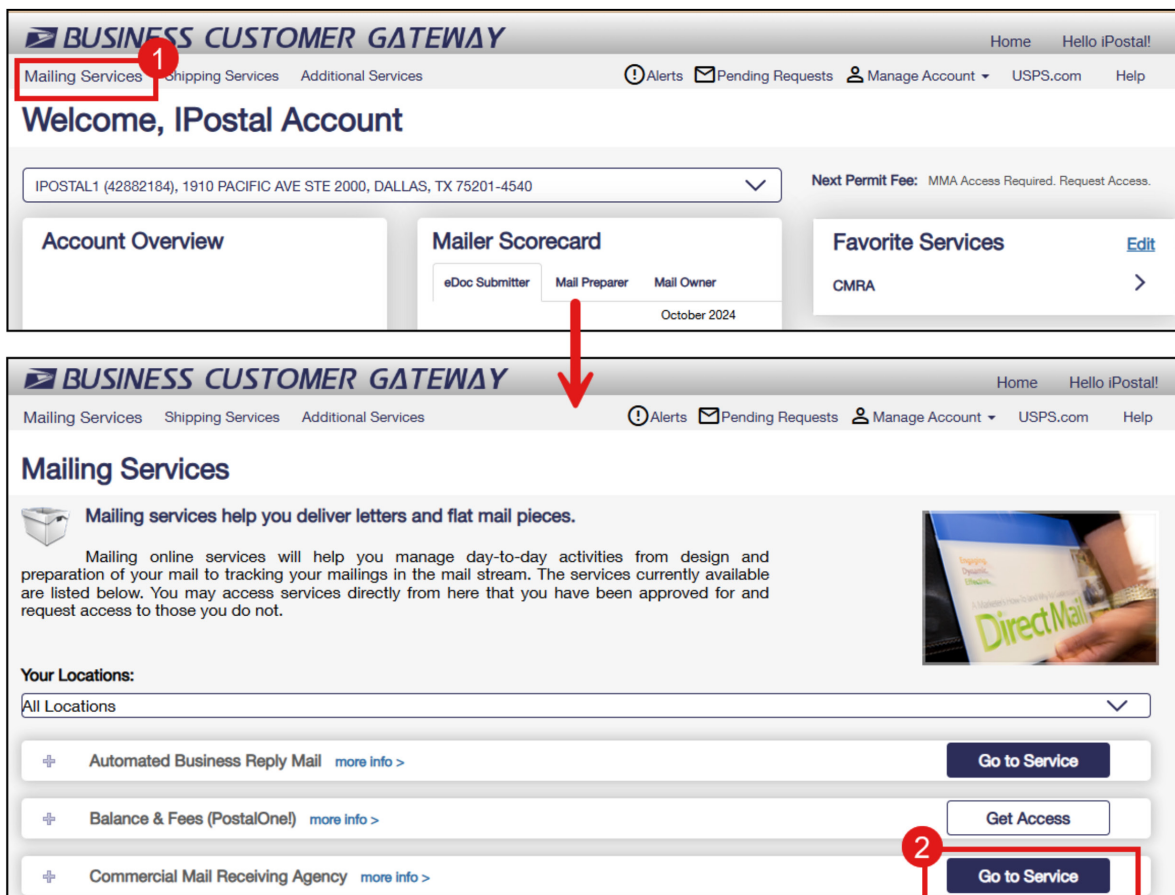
BUSINESS CUSTOMER GATEWAY

Home Hello iPostal!

1

Mailing Services Shipping Services Additional Services

Alerts Pending Requests Manage Account USPS.com Help

Welcome, IPostal Account

IPOSTAL1 (42882184), 1910 PACIFIC AVE STE 2000, DALLAS, TX 75201-4540

Next Permit Fee: MMA Access Required. Request Access.

Account Overview

Mailer Scorecard

eDoc Submitter Mail Preparer Mail Owner

October 2024

Favorite Services Edit

CMRA

BUSINESS CUSTOMER GATEWAY

Home Hello iPostal!

Mailing Services Shipping Services Additional Services

Alerts Pending Requests Manage Account USPS.com Help

Mailing Services

Mailing services help you deliver letters and flat mail pieces.

Mailing online services will help you manage day-to-day activities from design and preparation of your mail to tracking your mailings in the mail stream. The services currently available are listed below. You may access services directly from here that you have been approved for and request access to those you do not.

DirectMail

Your Locations:

All Locations

Automated Business Reply Mail more info > Go to Service

Balance & Fees (PostalOne!) more info > Get Access

2

Commercial Mail Receiving Agency more info > Go to Service